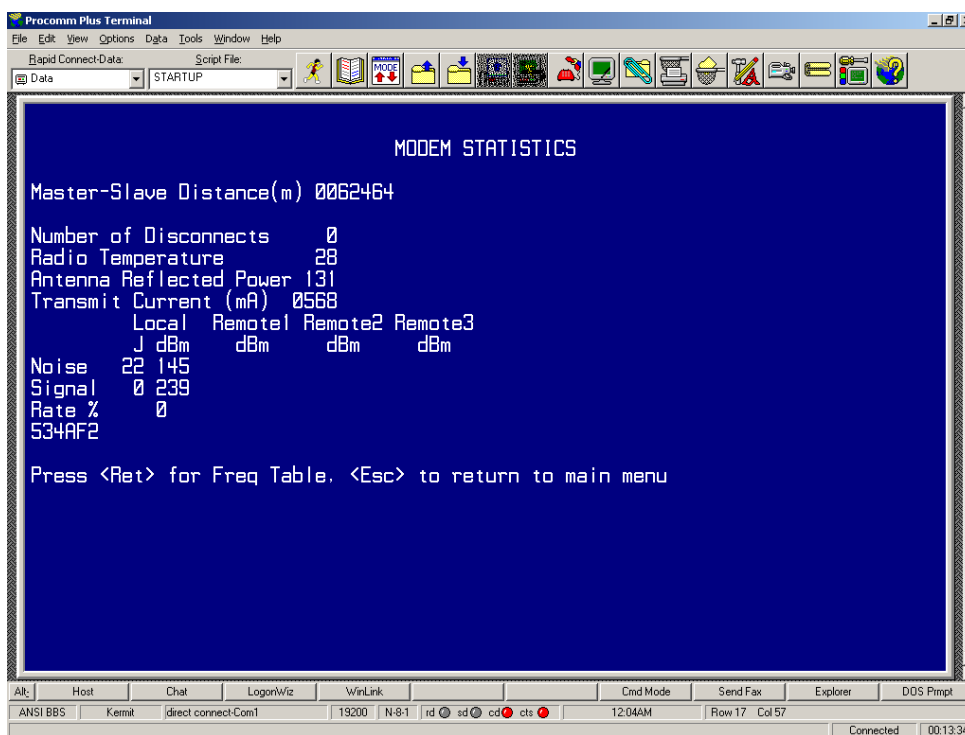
Procomm Plus Terminal

File Edit View Options Data Tools Window Help

Rapid Connect-Data: Script File:
Data STARTUP

MODE

MODEM STATISTICS

Master-Slave Distance(m) 0062464

Number of Disconnects 0
Radio Temperature 28
Antenna Reflected Power 131
Transmit Current (mA) 0568

| | Local | Remote1 | Remote2 | Remote3 |
|---|---|---|---|---|
| | J dBm | dBm | dBm | dBm |
| Noise | 22 145 | | | |
| Signal | 0 239 | | | |
| Rate % | 0 | | | |

534AF2

Press <Ret> for Freq Table, <Esc> to return to main menu

Alt Host Chat LogonWiz WinLink Cmd Mode Send Fax Explorer DOS Prmpt

ANSI BBS Kermit direct connect-Com1 19200 N-8-1 rd sd cd cts 12:04AM Row 17 Col 57

Connected 00:13:3